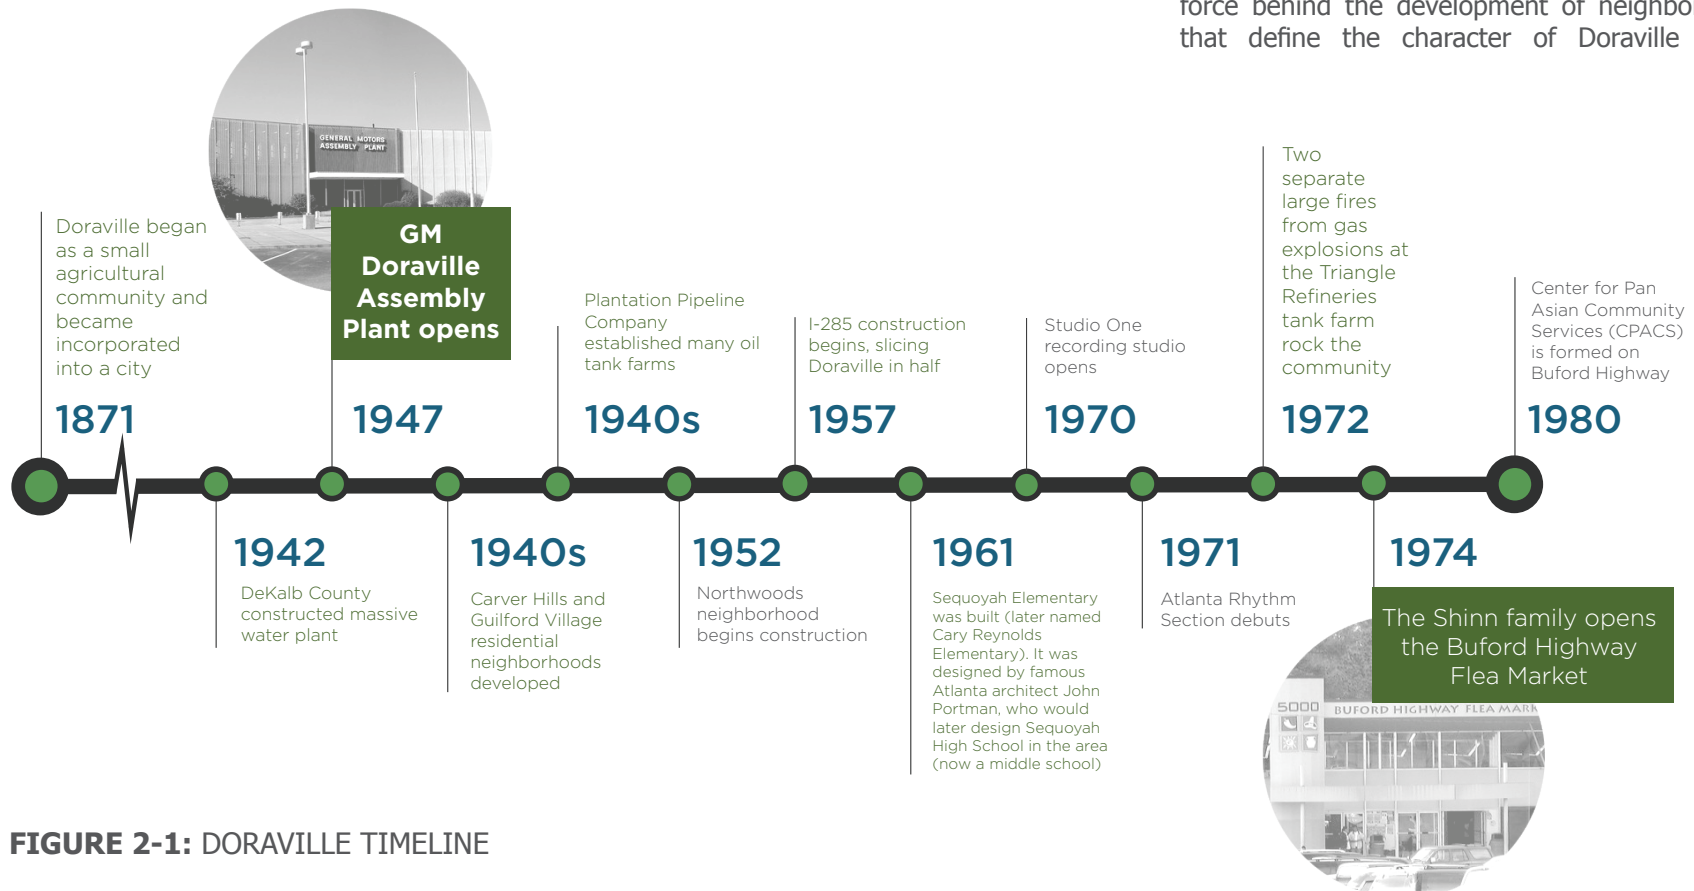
force behind the development of neighbo
that define the character of Doraville

GENERAL MOTORS ASSEMBLY PLANT

Doraville began as a small agricultural community and became incorporated into a city

1871

GM Doraville Assembly Plant opens

1947

Plantation Pipeline Company established many oil tank farms

1940s

I-285 construction begins, slicing Doraville in half

1957

Studio One recording studio opens

1970

Two separate large fires from gas explosions at the Triangle Refineries tank farm rock the community

1972

Center for Pan Asian Community Services (CPACS) is formed on Buford Highway

1980

1942

DeKalb County constructed massive water plant

1940s

Carver Hills and Guilford Village residential neighborhoods developed

1952

Northwoods neighborhood begins construction

1961

Sequoyah Elementary was built (later named Cary Reynolds Elementary). It was designed by famous Atlanta architect John Portman, who would later design Sequoyah High School in the area (now a middle school)

1971

Atlanta Rhythm Section debuts

1974

The Shinn family opens the Buford Highway Flea Market

5000 BUFORD HIGHWAY FLEA MARK

FIGURE 2-1: DORAVILLE TIMELINE